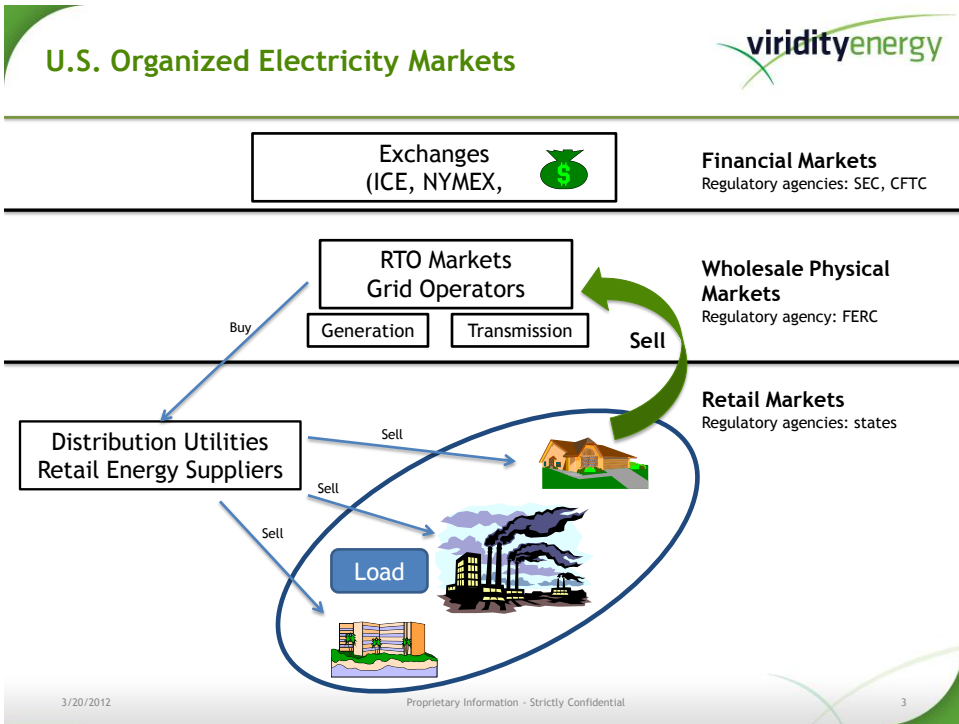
U.S. Organized Electricity Markets

viridityenergy

Exchanges
(ICE, NYMEX,

$

Financial Markets
Regulatory agencies: SEC, CFTC

RTO Markets
Grid Operators

Generation

Transmission

Wholesale Physical Markets
Regulatory agency: FERC

Buy

Sell

Retail Markets
Regulatory agencies: states

Distribution Utilities
Retail Energy Suppliers

Sell

Sell

Sell

Load

3/20/2012

Proprietary Information - Strictly Confidential

3